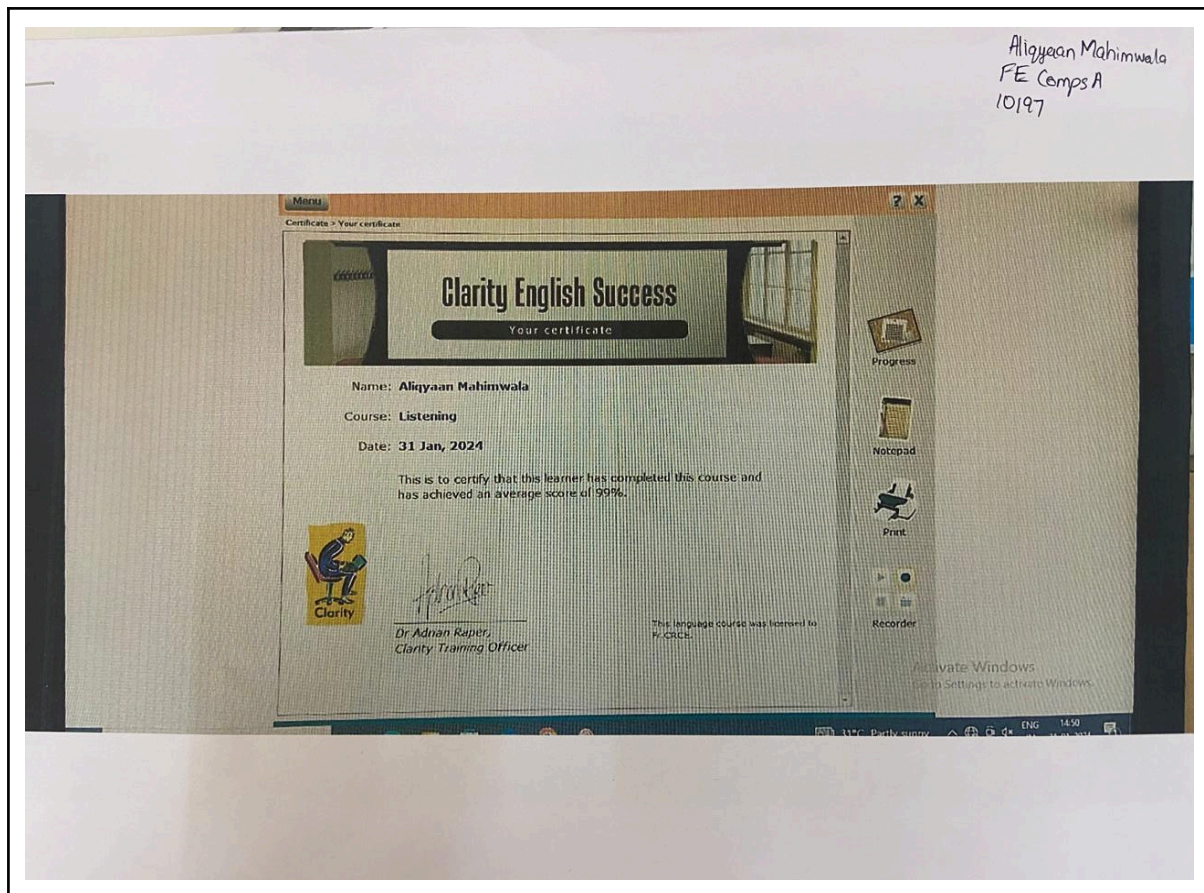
Aliqyaan Mahimwala
FE Comps A
10197

Menu
? X
Certificate > Your certificate

Clarity English Success
Your certificate

Name: Aliqyaan Mahimwala
Course: Listening
Date: 31 Jan, 2024

This is to certify that this learner has completed this course and has achieved an average score of 99%.

Clarity

Dr Adnan Raper,
Clarity Training Officer

This language course was licensed to Fr CRCE.

Progress
Notepad
Print
Recorder

Activate Windows
Go to Settings to activate Windows.

31°C Partly sunny ENG 14:50